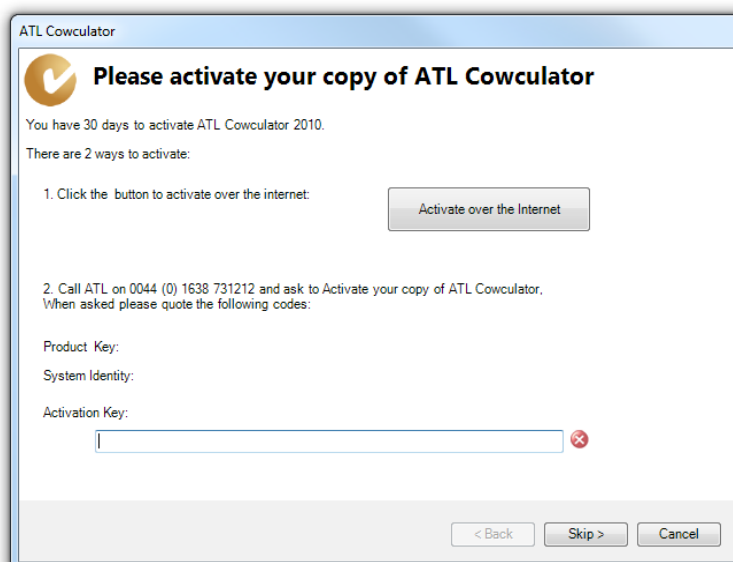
ATL Cowculator

Please activate your copy of ATL Cowculator

You have 30 days to activate ATL Cowculator 2010.

There are 2 ways to activate:

1. Click the button to activate over the internet:

Activate over the Internet

2. Call ATL on 0044 (0) 1638 731212 and ask to Activate your copy of ATL Cowculator, When asked please quote the following codes:

Product Key:

System Identity:

Activation Key:

< Back

Skip >

Cancel